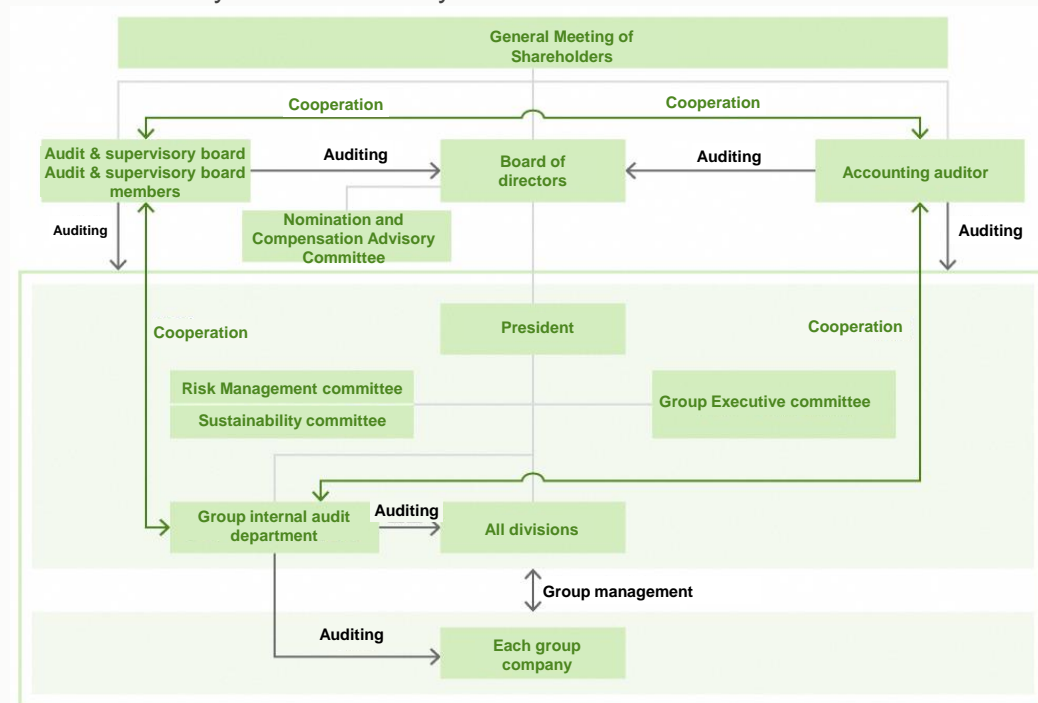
General Meeting of Shareholders

Cooperation

Cooperation

Audit & supervisory board
Audit & supervisory board members

Auditing

Board of directors

Auditing

Accounting auditor

Auditing

Nomination and Compensation Advisory Committee

Auditing

Cooperation

President

Cooperation

Risk Management committee

Sustainability committee

Group Executive committee

Group internal audit department

Auditing

All divisions

Group management

Auditing

Each group company